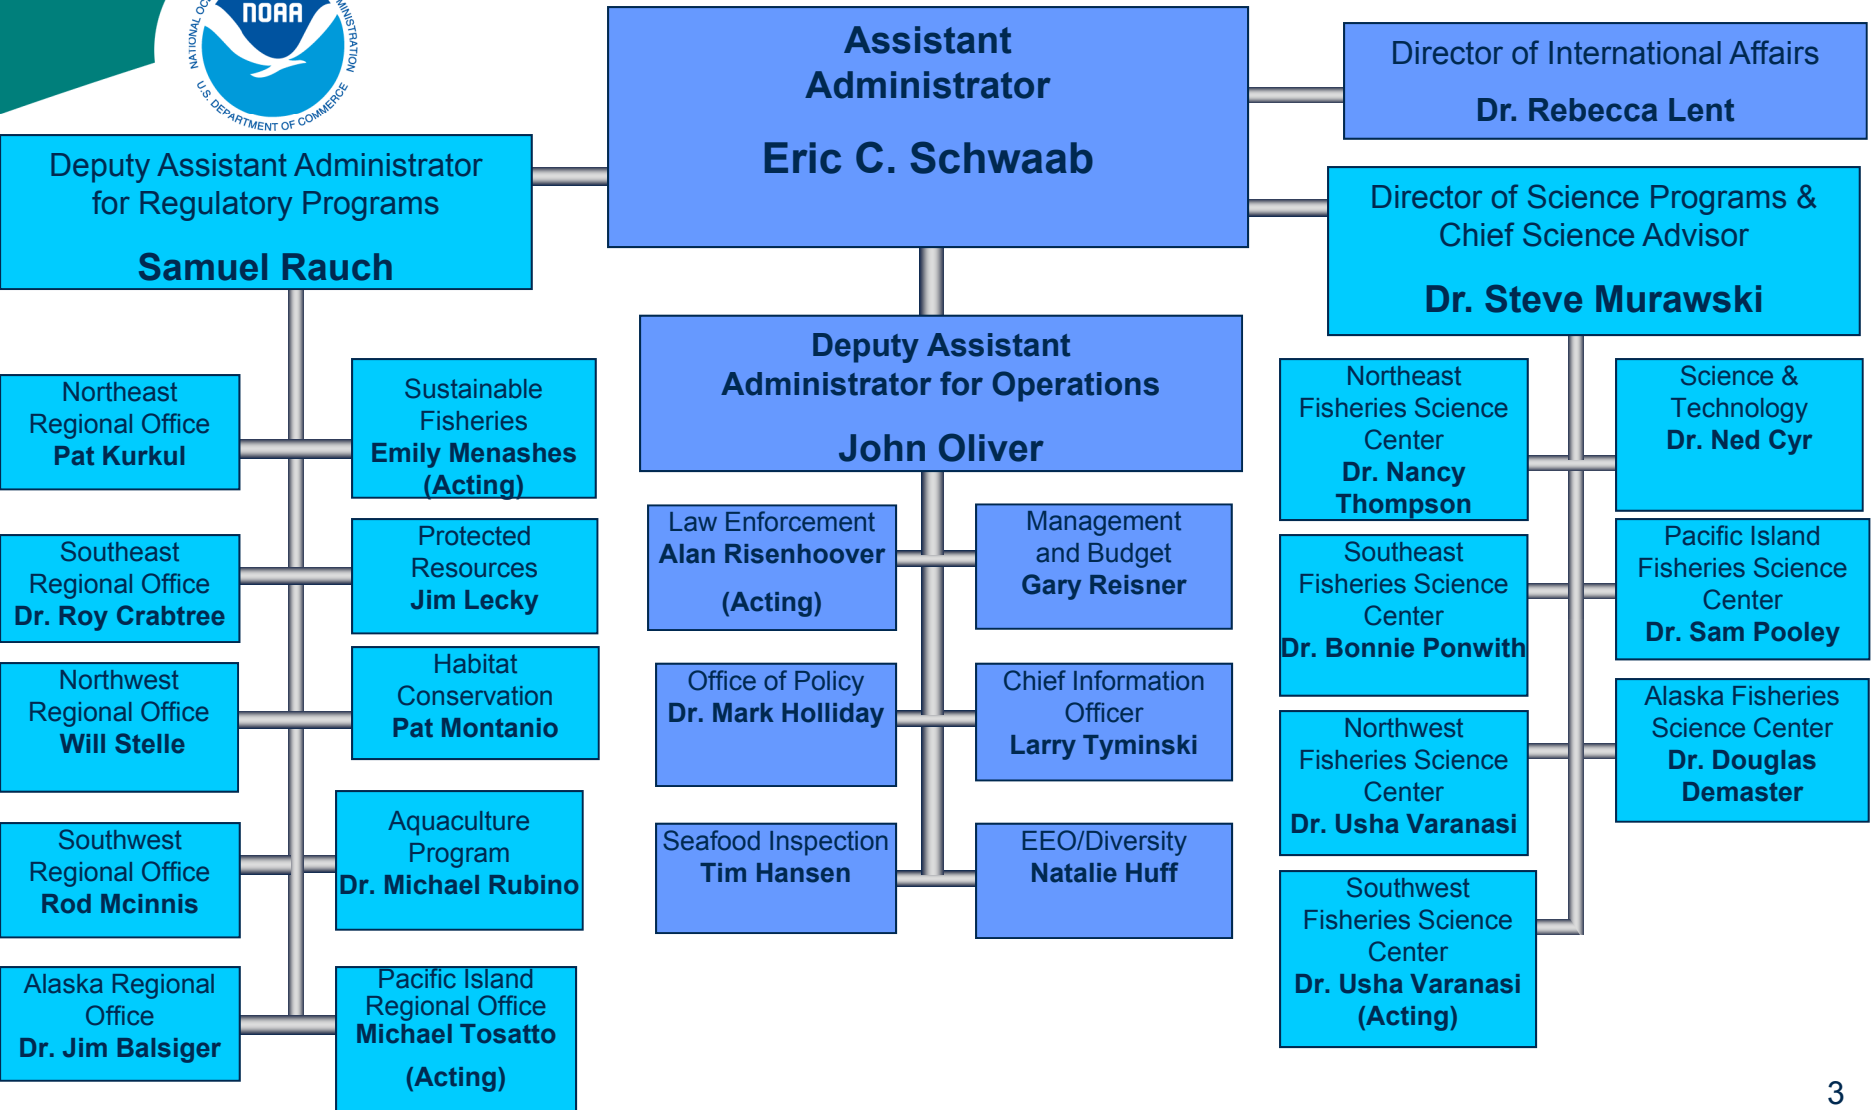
NOAA
NATIONAL OCEANIC AND ATMOSPHERIC ADMINISTRATION
U.S. DEPARTMENT OF COMMERCE

Assistant Administrator
Eric C. Schwaab

Director of International Affairs
Dr. Rebecca Lent

Deputy Assistant Administrator for Regulatory Programs
Samuel Rauch

Director of Science Programs & Chief Science Advisor
Dr. Steve Murawski

Deputy Assistant Administrator for Operations
John Oliver

Northeast Regional Office
Pat Kurkul

Sustainable Fisheries
Emily Menashes (Acting)

Southeast Regional Office
Dr. Roy Crabtree

Protected Resources
Jim Lecky

Northwest Regional Office
Will Stelle

Habitat Conservation
Pat Montanio

Southwest Regional Office
Rod Mcinnis

Aquaculture Program
Dr. Michael Rubino

Alaska Regional Office
Dr. Jim Balsiger

Pacific Island Regional Office
Michael Tosatto
(Acting)

Law Enforcement
Alan Risenhoover
(Acting)

Management and Budget
Gary Reisner

Office of Policy
Dr. Mark Holliday

Chief Information Officer
Larry Tyminski

Seafood Inspection
Tim Hansen

EEO/Diversity
Natalie Huff

Northeast Fisheries Science Center
Dr. Nancy Thompson

Science & Technology
Dr. Ned Cyr

Southeast Fisheries Science Center
Dr. Bonnie Ponwith

Pacific Island Fisheries Science Center
Dr. Sam Pooley

Northwest Fisheries Science Center
Dr. Usha Varanasi

Alaska Fisheries Science Center
Dr. Douglas Demaster

Southwest Fisheries Science Center
Dr. Usha Varanasi (Acting)

3